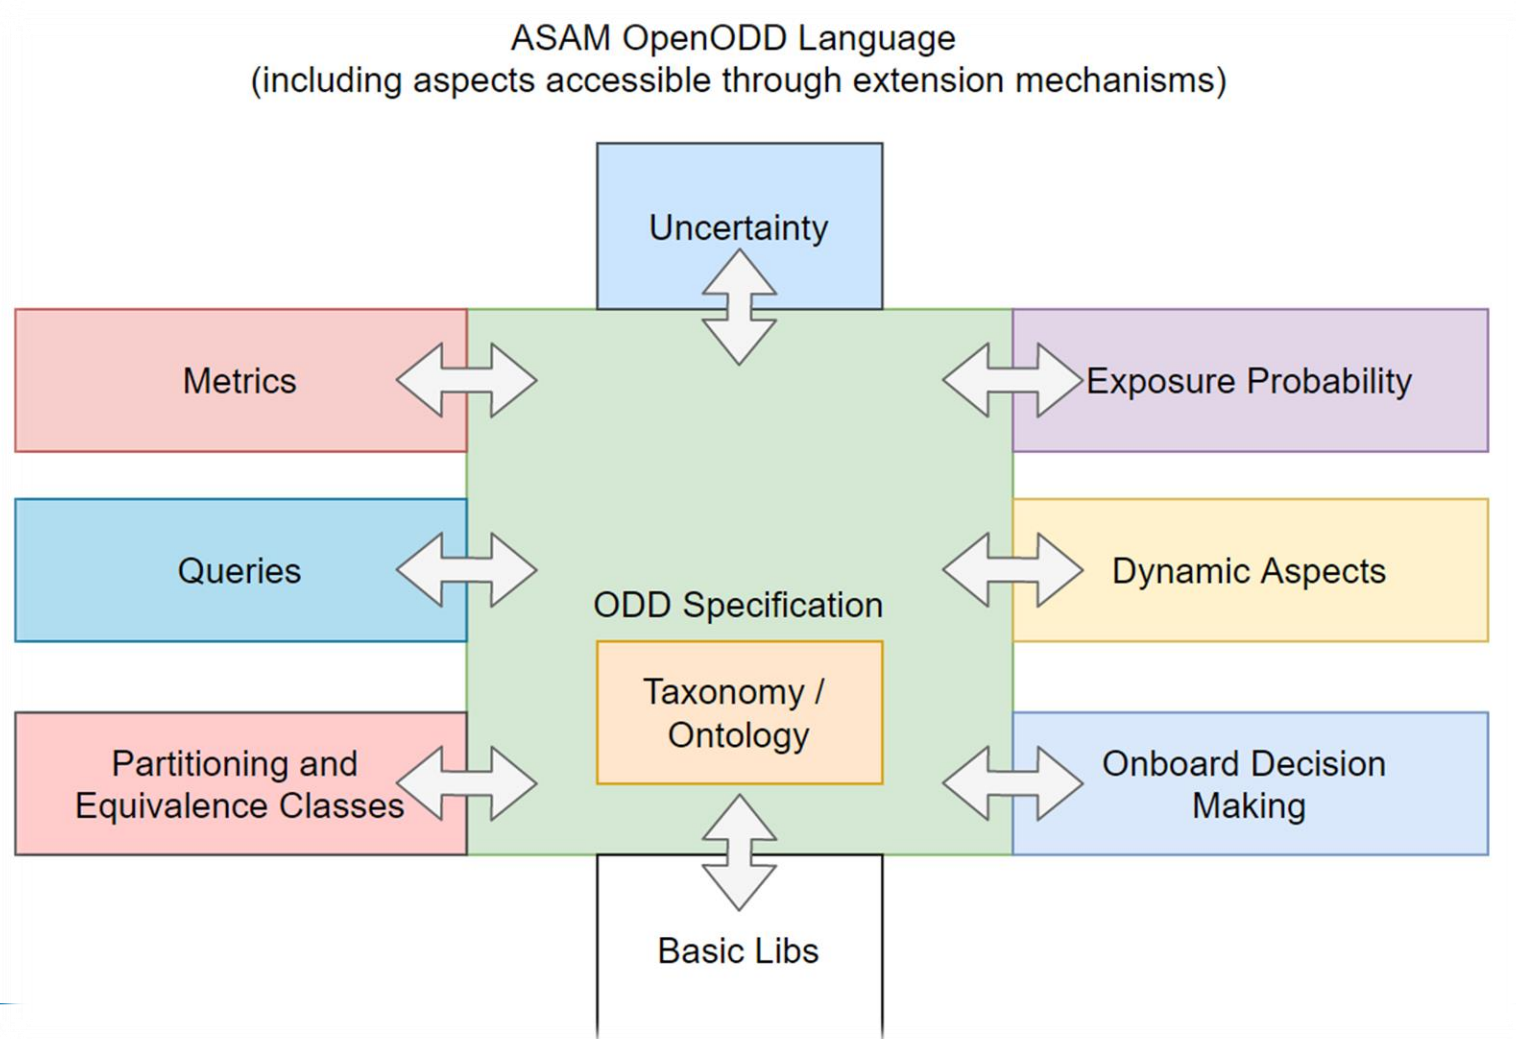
ASAM OpenODD Language
(including aspects accessible through extension mechanisms)

Uncertainty

Metrics

Exposure Probability

Queries

Dynamic Aspects

ODD Specification

Taxonomy / Ontology

Partitioning and Equivalence Classes

Onboard Decision Making

Basic Libs